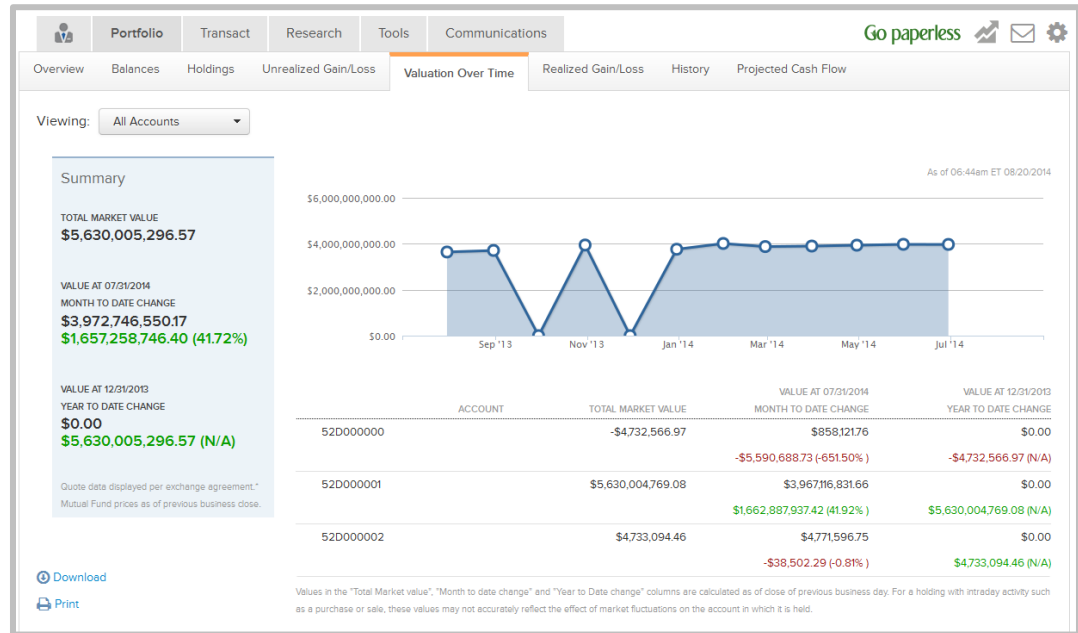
Portfolio Transact Research Tools Communications

Go paperless

Overview Balances Holdings Unrealized Gain/Loss Valuation Over Time Realized Gain/Loss History Projected Cash Flow

Viewing: All Accounts

Summary

TOTAL MARKET VALUE
$5,630,005,296.57

VALUE AT 07/31/2014
MONTH TO DATE CHANGE
$3,972,746,550.17
$1,657,258,746.40 (41.72%)

VALUE AT 12/31/2013
YEAR TO DATE CHANGE
$0.00
$5,630,005,296.57 (N/A)

Quote data displayed per exchange agreement.* Mutual Fund prices as of previous business close.

Download

Print

As of 06:44am ET 08/20/2014

$6,000,000,000.00
$4,000,000,000.00
$2,000,000,000.00
$0.00

Sep '13 Nov '13 Jan '14 Mar '14 May '14 Jul '14

| ACCOUNT | TOTAL MARKET VALUE | VALUE AT 07/31/2014 MONTH TO DATE CHANGE | VALUE AT 12/31/2013 YEAR TO DATE CHANGE |
|---|---|---|---|
| 52D000000 | -$4,732,566.97 | $858,121.76 | $0.00 |
| | | -$5,590,688.73 (-651.50% ) | -$4,732,566.97 (N/A) |
| 52D000001 | $5,630,004,769.08 | $3,967,116,831.66 | $0.00 |
| | | $1,662,887,937.42 (41.92% ) | $5,630,004,769.08 (N/A) |
| 52D000002 | $4,733,094.46 | $4,771,596.75 | $0.00 |
| | | -$38,502.29 (-0.81% ) | $4,733,094.46 (N/A) |

Values in the "Total Market value", "Month to date change" and "Year to Date change" columns are calculated as of close of previous business day. For a holding with intraday activity such as a purchase or sale, these values may not accurately reflect the effect of market fluctuations on the account in which it is held.